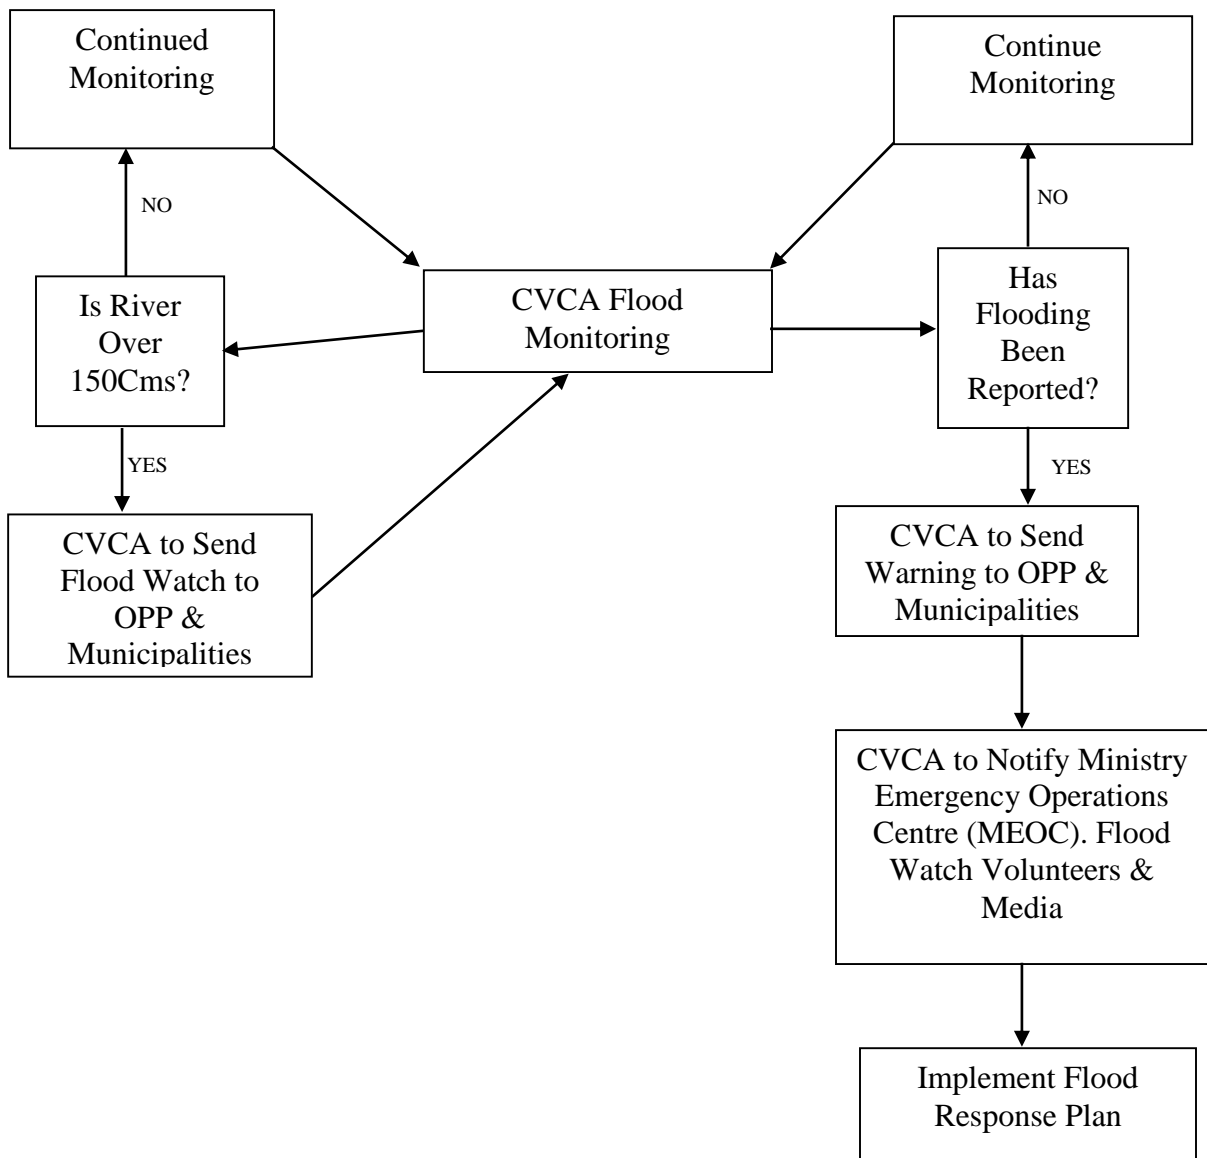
Continued Monitoring

NO

Is River Over 150Cms?

YES

CVCA to Send Flood Watch to OPP & Municipalities

CVCA Flood Monitoring

Continue Monitoring

NO

Has Flooding Been Reported?

YES

CVCA to Send Warning to OPP & Municipalities

CVCA to Notify Ministry Emergency Operations Centre (MEOC). Flood Watch Volunteers & Media

Implement Flood Response Plan